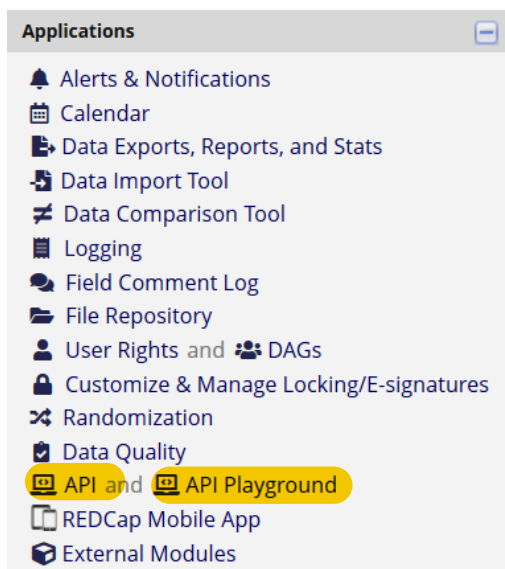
Applications

Alerts & Notifications
Calendar
Data Exports, Reports, and Stats
Data Import Tool
Data Comparison Tool
Logging
Field Comment Log
File Repository
User Rights and DAGs
Customize & Manage Locking/E-signatures
Randomization
Data Quality
API and API Playground
REDCap Mobile App
External Modules